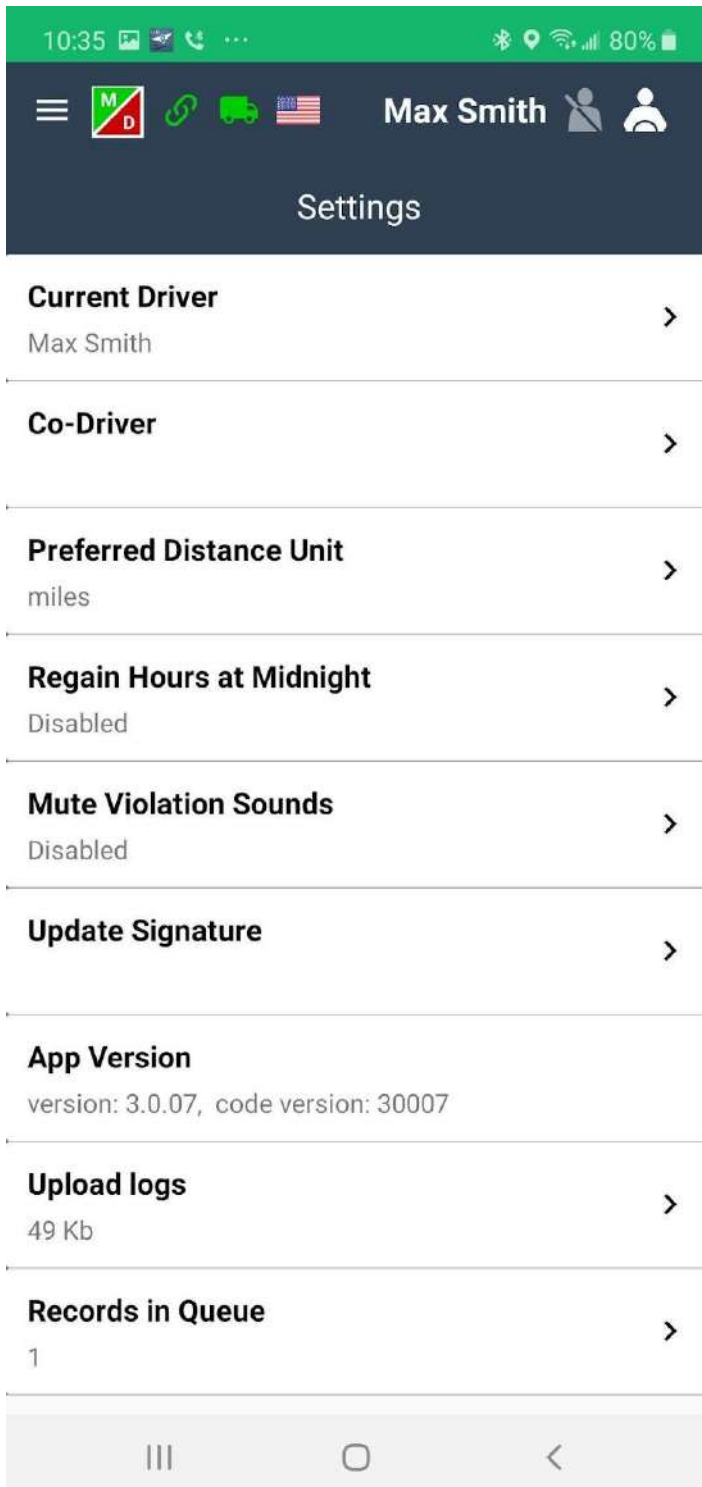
10:35 ··· 80%

M D

Max Smith

Settings

Current Driver
Max Smith

Co-Driver

Preferred Distance Unit
miles

Regain Hours at Midnight
Disabled

Mute Violation Sounds
Disabled

Update Signature

App Version
version: 3.0.07, code version: 30007

Upload logs
49 Kb

Records in Queue
1